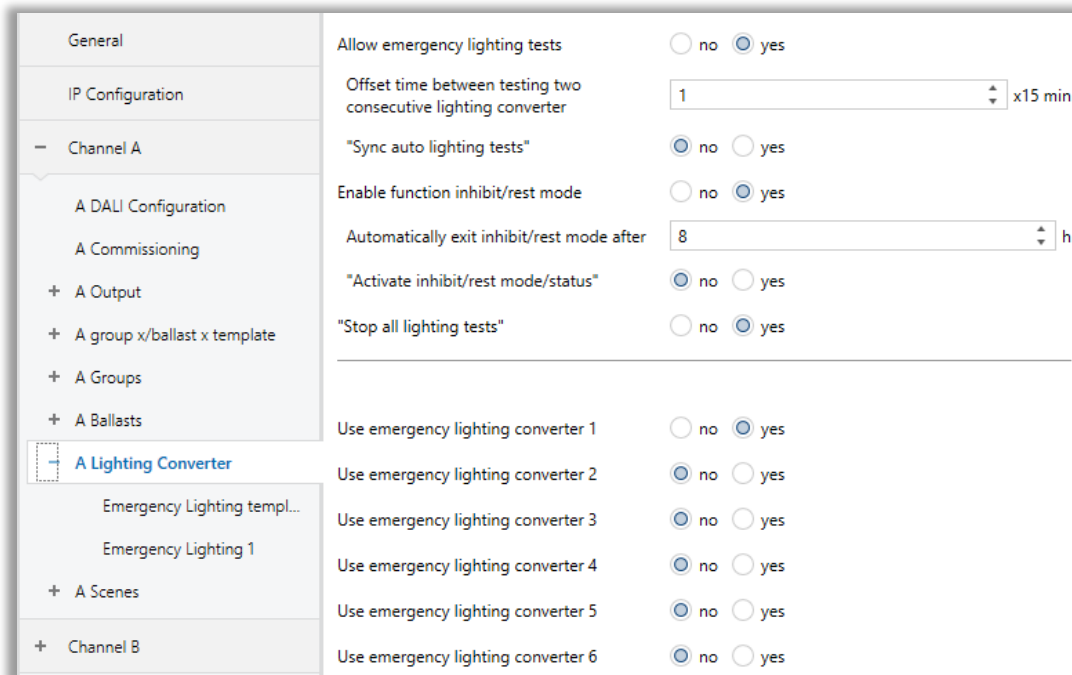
General

IP Configuration

− Channel A

A DALI Configuration

A Commissioning

+ A Output

+ A group x/ballast x template

+ A Groups

+ A Ballasts

− A Lighting Converter

Emergency Lighting templ...

Emergency Lighting 1

+ A Scenes

+ Channel B

Allow emergency lighting tests no yes

Offset time between testing two consecutive lighting converter 1 x15 min

"Sync auto lighting tests" no yes

Enable function inhibit/rest mode no yes

Automatically exit inhibit/rest mode after 8 h

"Activate inhibit/rest mode/status" no yes

"Stop all lighting tests" no yes

Use emergency lighting converter 1 no yes

Use emergency lighting converter 2 no yes

Use emergency lighting converter 3 no yes

Use emergency lighting converter 4 no yes

Use emergency lighting converter 5 no yes

Use emergency lighting converter 6 no yes